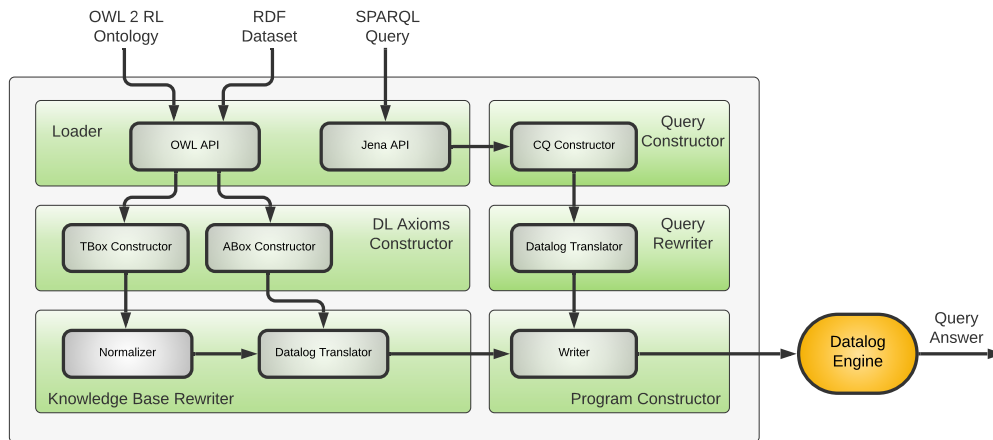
OWL 2 RL Ontology

RDF Dataset

SPARQL Query

Loader

OWL API

Jena API

CQ Constructor

Query Constructor

DL Axioms Constructor

TBox Constructor

ABox Constructor

Datalog Translator

Query Rewriter

Normalizer

Datalog Translator

Writer

Knowledge Base Rewriter

Program Constructor

Datalog Engine

Query Answer